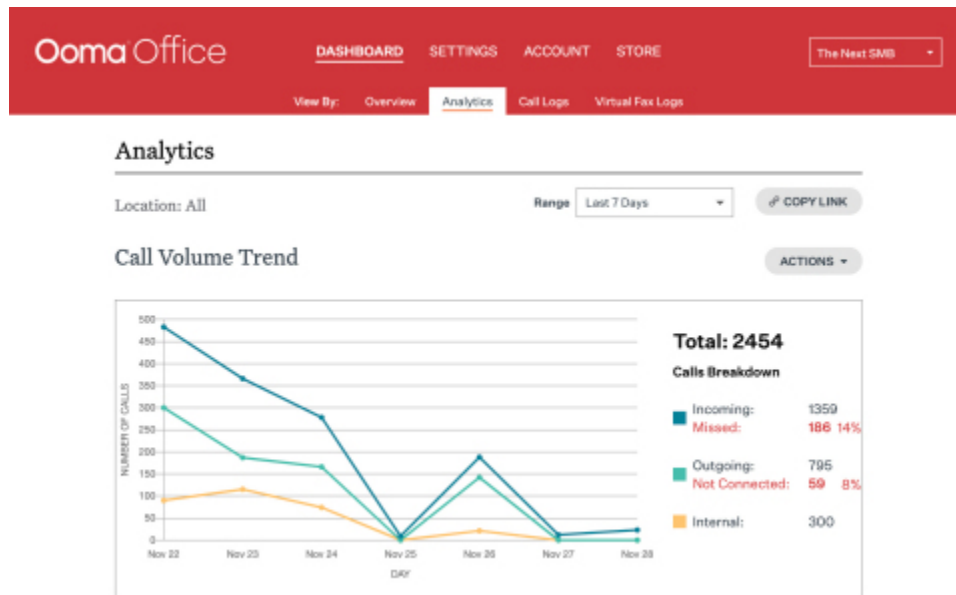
Ooma Office

DASHBOARD SETTINGS ACCOUNT STORE

The Next SMB

View By: Overview Analytics Call Logs Virtual Fax Logs

Analytics

Location: All

Range Last 7 Days

COPY LINK

Call Volume Trend

ACTIONS

500
450
400
350
300
250
200
150
100
50
0

NUMBER OF CALLS

Nov 22 Nov 23 Nov 24 Nov 25 Nov 26 Nov 27 Nov 28

DAY

Total: 2454

Calls Breakdown

Incoming: 1359
Missed: 186 14%

Outgoing: 795
Not Connected: 59 8%

Internal: 300